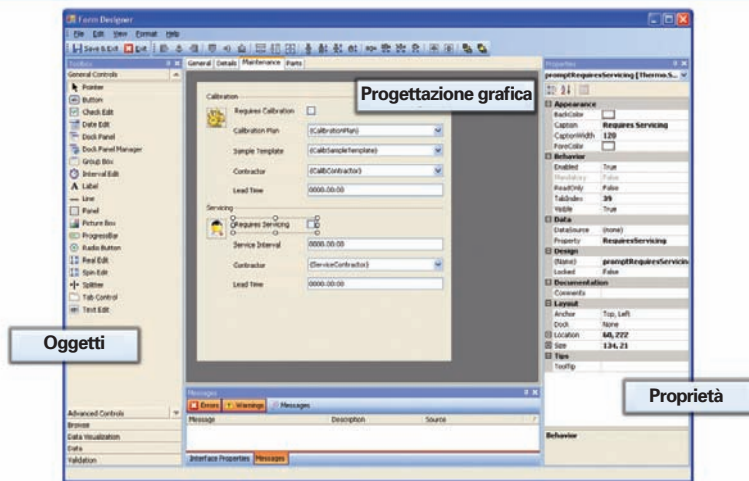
Form Designer

File Edit View Format Help

Save & Exit Exit

Toolbox

General Controls

Pointer
Button
Check Edit
Date Edit
Dock Panel
Dock Panel Manager
Group Box
Interval Edit
Label
Line
Panel
Picture Box
ProgressBar
Radio Button
Real Edit
Spin Edit
Splitter
Tab Control
Text Edit

Oggetti

Advanced Controls
Browse
Data Visualization
Data
Validation

General Details Maintenance Parts

Progettazione grafica

Calibration

Requires Calibration

Calibration Plan (CalibrationPlan)

Sample Template (CalibSampleTemplate)

Contractor (CalibContractor)

Lead Time 0000.00:00

Servicing

Requires Servicing

Service Interval 0000.00:00

Contractor (ServiceContractor)

Lead Time 0000.00:00

Messages

Errors Warnings Messages

| Message | Description | Source |
|---|---|---|

Interface Properties Messages

Properties

promptRequiresServicing [Thermo.S...

Appearance
BackColor
Caption Requires Servicing
CaptionWidth 120
ForeColor
Behavior
Enabled True
Mandatory False
ReadOnly False
TabIndex 39
Visible True
Data
DataSource (none)
Property RequiresServicing
Design
(Name) promptRequiresServicin
Locked False
Documentation
Comments
Layout
Anchor Top, Left
Dock None
Location 68, 272
Size 134, 21
Tips
ToolTip

Proprietà

Behavior